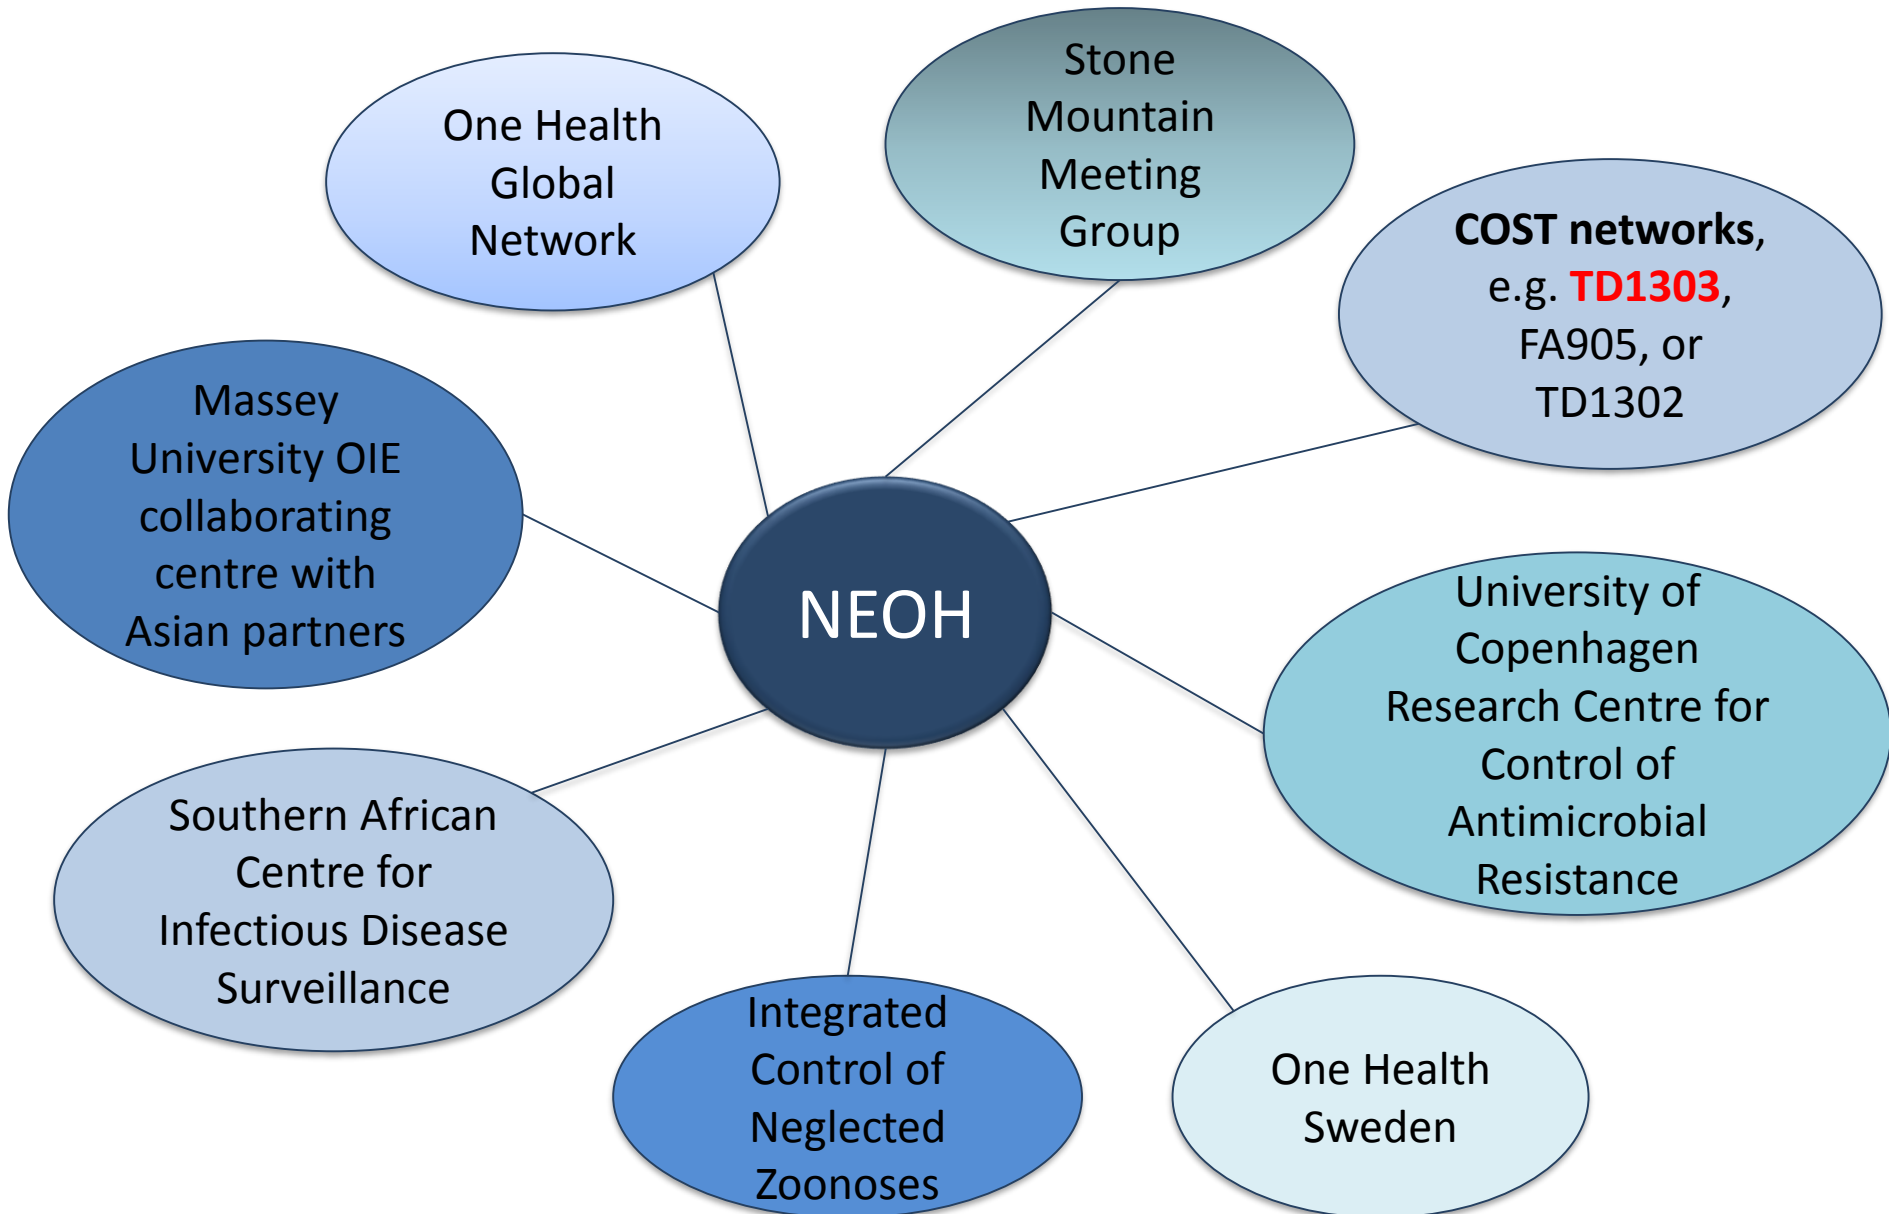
NEOH

One Health Global Network

Stone Mountain Meeting Group

**COST networks**, e.g. **TD1303**, FA905, or TD1302

Massey University OIE collaborating centre with Asian partners

University of Copenhagen Research Centre for Control of Antimicrobial Resistance

Southern African Centre for Infectious Disease Surveillance

Integrated Control of Neglected Zoonoses

One Health Sweden